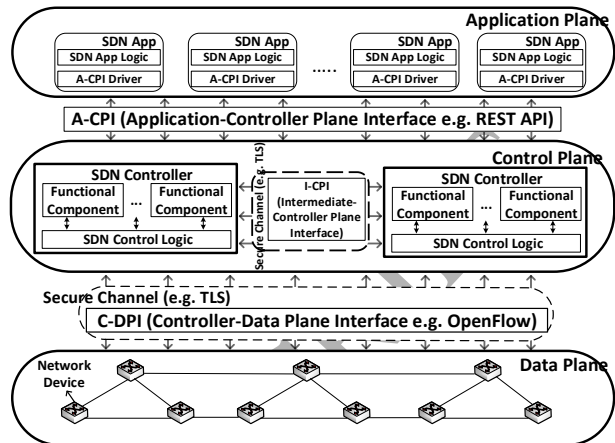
Application Plane

SDN App
SDN App Logic
A-CPI Driver

SDN App
SDN App Logic
A-CPI Driver

.....

SDN App
SDN App Logic
A-CPI Driver

SDN App
SDN App Logic
A-CPI Driver

A-CPI (Application-Controller Plane Interface e.g. REST API)

Control Plane

SDN Controller
Functional Component
...
Functional Component
SDN Control Logic

Secure Channel (e.g. TLS)

I-CPI (Intermediate-Controller Plane Interface)

SDN Controller
Functional Component
...
Functional Component
SDN Control Logic

Secure Channel (e.g. TLS)

C-DPI (Controller-Data Plane Interface e.g. OpenFlow)

Data Plane

Network Device